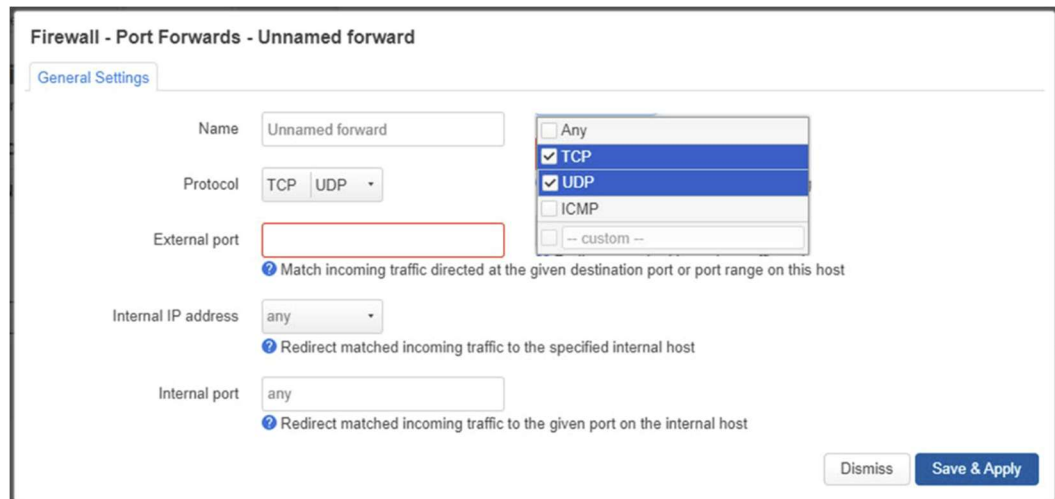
Firewall - Port Forwards - Unnamed forward

General Settings

Name Unnamed forward

Any
TCP
UDP
ICMP
-- custom --

Protocol TCP UDP

External port

Match incoming traffic directed at the given destination port or port range on this host

Internal IP address any

Redirect matched incoming traffic to the specified internal host

Internal port any

Redirect matched incoming traffic to the given port on the internal host

Dismiss Save & Apply